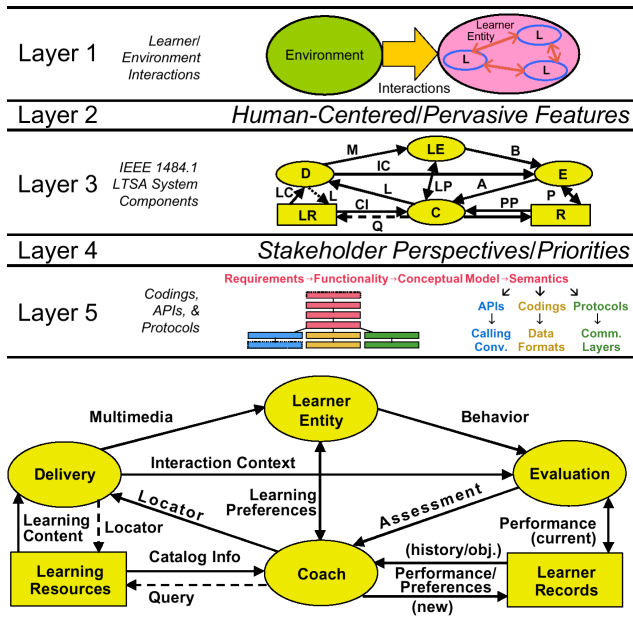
Layer 1

Learner/ Environment Interactions

Environment

Interactions

Learner Entity

L

L

L

Layer 2

Human-Centered/Pervasive Features

Layer 3

IEEE 1484.1 LTSA System Components

M

LE

B

D

IC

E

LC

L

LP

A

P

LR

CI

C

PP

R

Q

Layer 4

Stakeholder Perspectives/Priorities

Layer 5

Codings, APIs, & Protocols

Requirements → Functionality → Conceptual Model → Semantics

APIs ↓ Calling Conv.

Codings ↓ Data Formats

Protocols ↓ Comm. Layers

Multimedia

Learner Entity

Behavior

Delivery

Interaction Context

Evaluation

Locator

Learning Preferences

Assessment

Learning Content

Locator

Performance (current)

(history/obj.)

Catalog Info

Learning Resources

Coach

Performance/ Preferences

Learner Records

Query

(new)